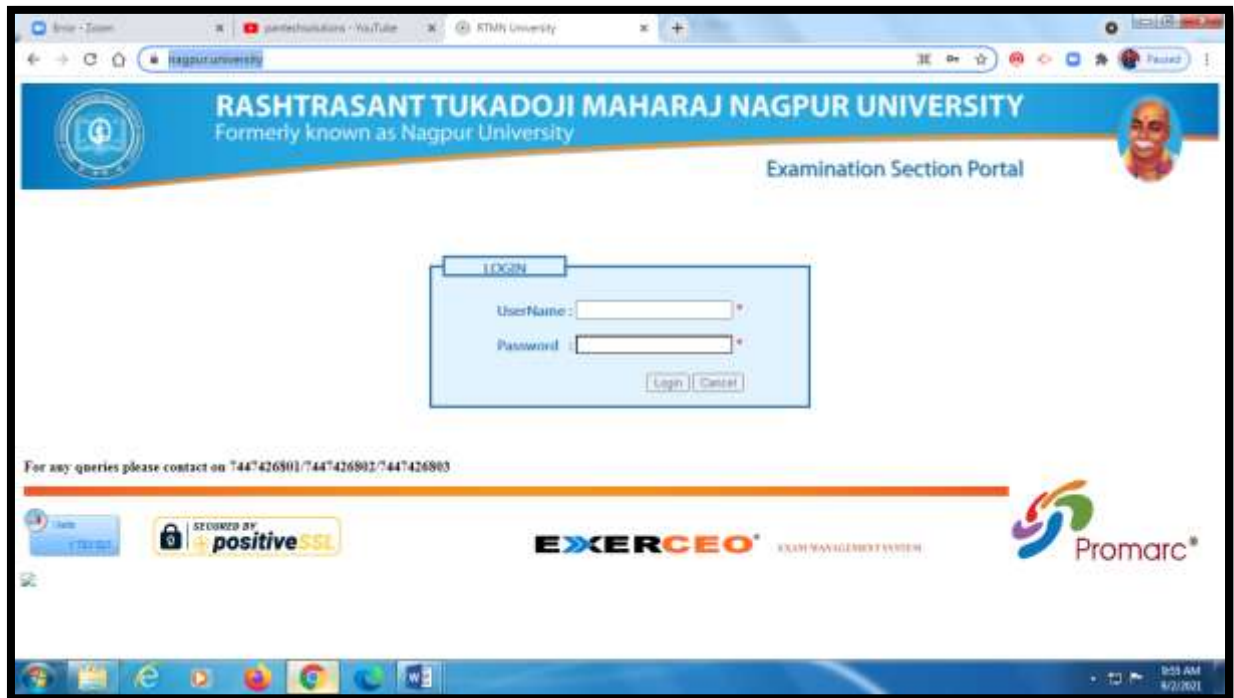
Error - Zoom | pantechsolutions - YouTube | RTMN University

nagpuruniversity

Paused

RASHTRASANT TUKADOJI MAHARAJ NAGPUR UNIVERSITY
Formerly known as Nagpur University

Examination Section Portal

LOGIN

UserName : *

Password : *

Login Cancel

For any queries please contact on 7447426801/7447426802/7447426803

SECURED BY positiveSSL

EXERCEO® EXAM MANAGEMENT SYSTEM

Promarc®

9:55 AM
8/2/2021